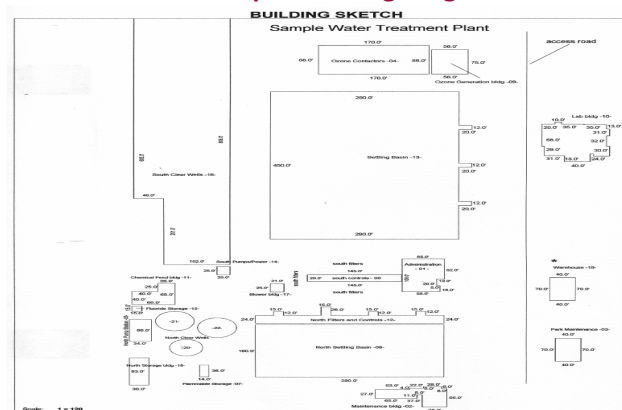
BUILDING SKETCH

Sample Water Treatment Plant

acces road

170.0'
28.0'
66.0' Ozone Contactors -04- 88.0'
75.0'
170.0'
56.0'
Ozone Generation bldg -08-

290.0'
12.0'
20.0'
450.0' Settling Basin -13-
12.0'
20.0'
12.0'
20.0'
290.0'

Lab bldg -10-
10.0'
20.0' 36.0' 20.0' 13.0'
21.0'
66.0' 32.0'
28.0' 30.0'
31.0' 13.0' 24.0'
40.0'

South Clear Wells -16-
46.0'
142.0'
South Pumps/Power -14-
26.0'
30.0'

Chemical Feed bldg -11-
26.0'
25.0'
40.0' 65.0'
40.0'
Fluoride Storage -12-
50.0'
-21-
58.0'
-24-
34.0'
North Clear Wells
-20-
North Storage bldg -18-
53.0'
38.0'
36.0'
14.0'
Flammable Storage -07-

south filters
145.0'
26.0' south controls -06
145.0'
south filters
21.0'
25.0' Blower bldg -17-
65.0'
Administration -01-
92.0'
13.0'
36.0' 5.0'
58.0' 18.0'

15.0'
15.0' 26.0' 15.0' 15.0'
24.0' 12.0' 12.0' 24.0'
North Filters and Controls -15-
North Settling Basin -09-
180.0'
290.0'

Warehouse -19-
40.0'
70.0' 70.0'
40.0'

Park Maintenance -03-
40.0'
70.0' 70.0'
40.0'

27.0'
Maintenance bldg -02-

Scale: 1 = 129